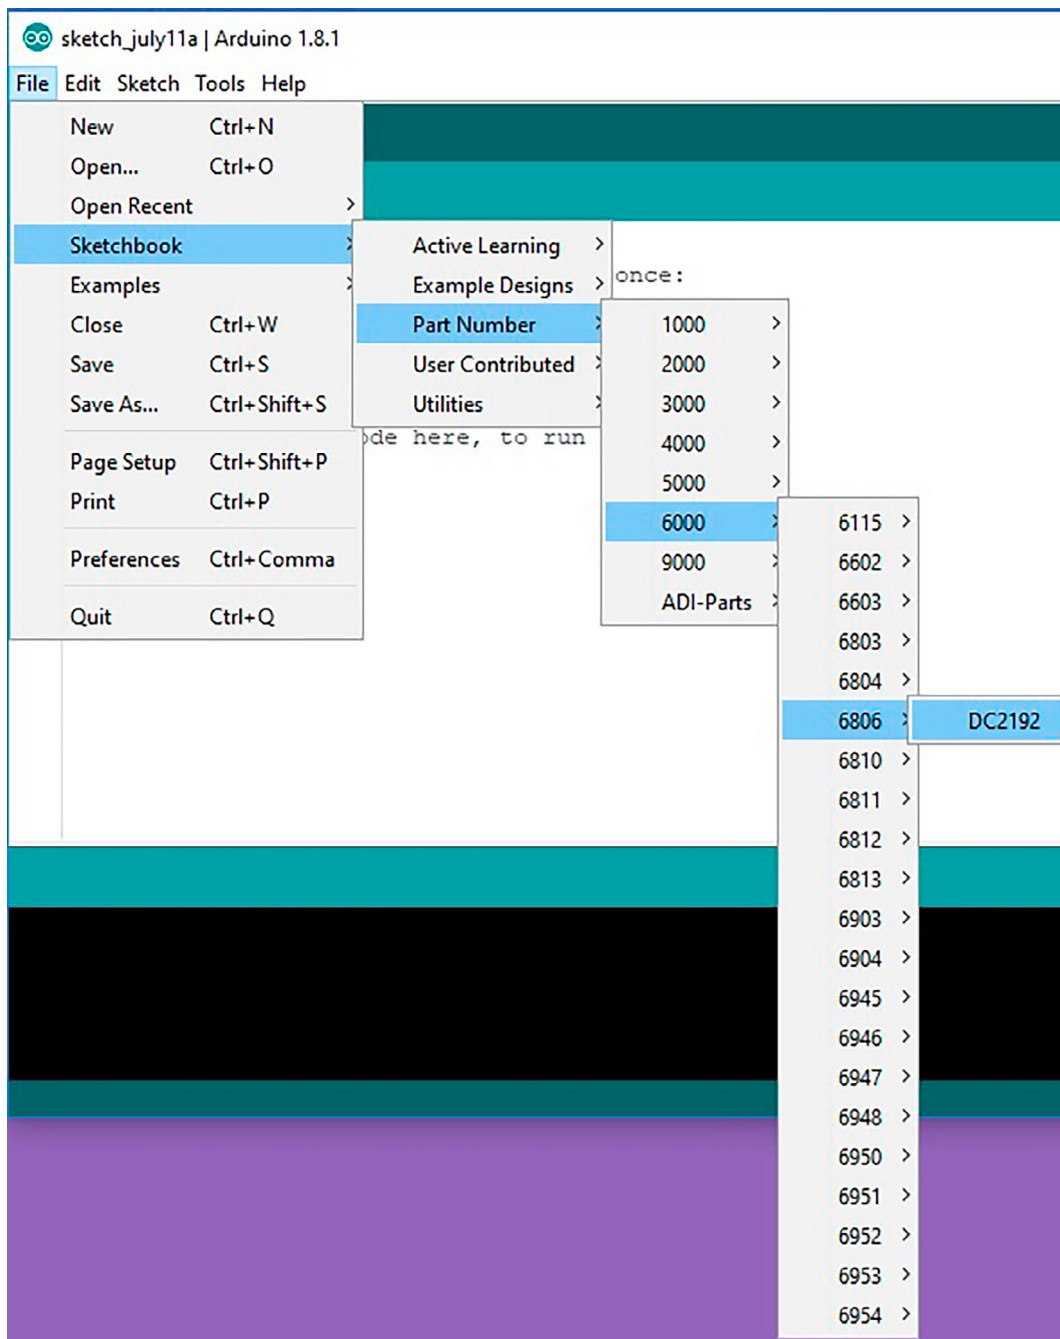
sketch_july11a | Arduino 1.8.1

File Edit Sketch Tools Help

New Ctrl+N
Open... Ctrl+O
Open Recent
Sketchbook
Examples
Close Ctrl+W
Save Ctrl+S
Save As... Ctrl+Shift+S
Page Setup Ctrl+Shift+P
Print Ctrl+P
Preferences Ctrl+Comma
Quit Ctrl+Q

Active Learning
Example Designs
Part Number
User Contributed
Utilities

once:

ode here, to run

1000
2000
3000
4000
5000
6000
9000
ADI-Parts

6115
6602
6603
6803
6804
6806
6810
6811
6812
6813
6903
6904
6945
6946
6947
6948
6950
6951
6952
6953
6954

DC2192